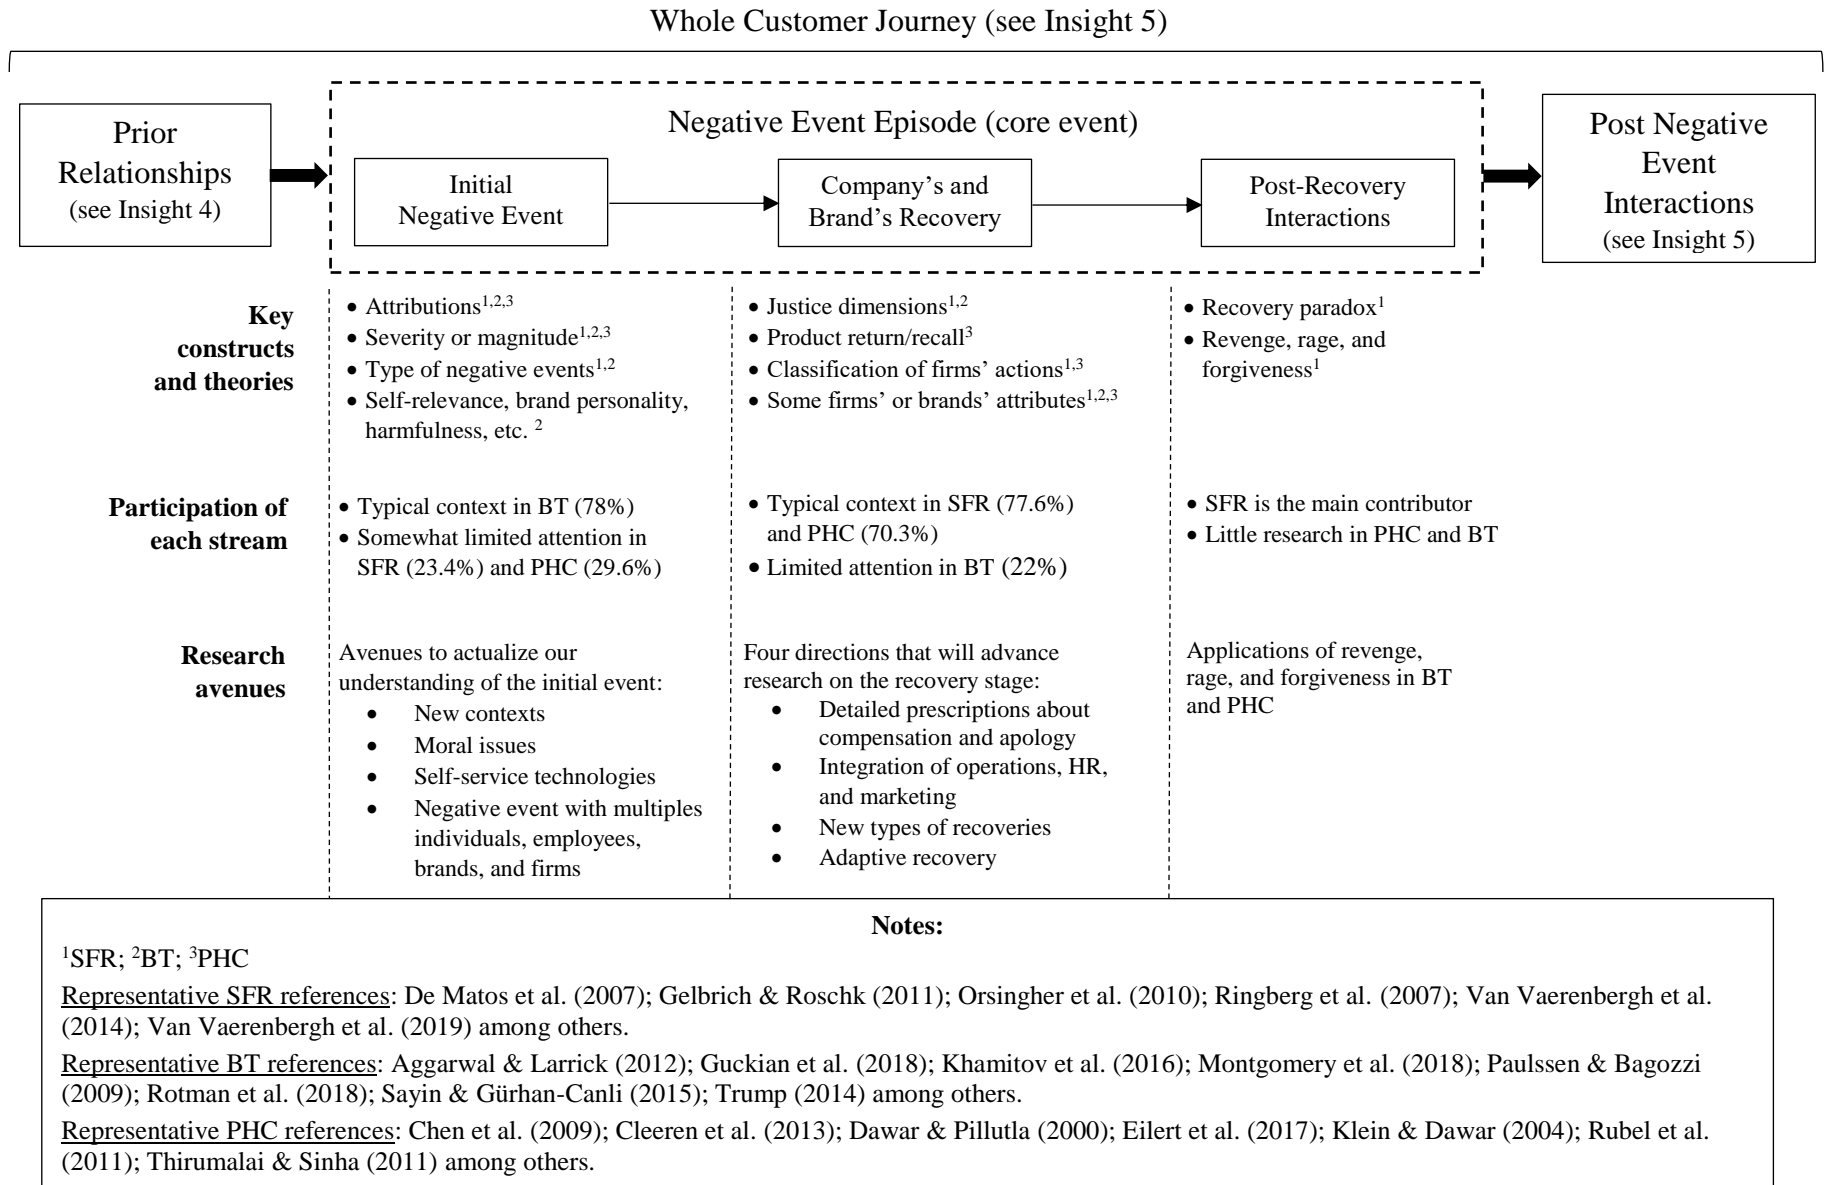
Whole Customer Journey (see Insight 5)

Prior Relationships (see Insight 4)

Negative Event Episode (core event)

Initial Negative Event

Company's and Brand's Recovery

Post-Recovery Interactions

Post Negative Event Interactions (see Insight 5)

Key constructs and theories

- Attributions$^{1,2,3}$
- Severity or magnitude$^{1,2,3}$
- Type of negative events$^{1,2}$
- Self-relevance, brand personality, harmfulness, etc. $^{2}$

- Justice dimensions$^{1,2}$
- Product return/recall$^{3}$
- Classification of firms' actions$^{1,3}$
- Some firms' or brands' attributes$^{1,2,3}$

- Recovery paradox$^{1}$
- Revenge, rage, and forgiveness$^{1}$

Participation of each stream

- Typical context in BT (78%)
- Somewhat limited attention in SFR (23.4%) and PHC (29.6%)

- Typical context in SFR (77.6%) and PHC (70.3%)
- Limited attention in BT (22%)

- SFR is the main contributor
- Little research in PHC and BT

Research avenues

Avenues to actualize our understanding of the initial event:
- New contexts
- Moral issues
- Self-service technologies
- Negative event with multiples individuals, employees, brands, and firms

Four directions that will advance research on the recovery stage:
- Detailed prescriptions about compensation and apology
- Integration of operations, HR, and marketing
- New types of recoveries
- Adaptive recovery

Applications of revenge, rage, and forgiveness in BT and PHC

Notes:

$^{1}$SFR; $^{2}$BT; $^{3}$PHC

Representative SFR references: De Matos et al. (2007); Gelbrich & Roschk (2011); Orsingher et al. (2010); Ringberg et al. (2007); Van Vaerenbergh et al. (2014); Van Vaerenbergh et al. (2019) among others.

Representative BT references: Aggarwal & Larrick (2012); Guckian et al. (2018); Khamitov et al. (2016); Montgomery et al. (2018); Paulssen & Bagozzi (2009); Rotman et al. (2018); Sayin & Gürhan-Canli (2015); Trump (2014) among others.

Representative PHC references: Chen et al. (2009); Cleeren et al. (2013); Dawar & Pillutla (2000); Eilert et al. (2017); Klein & Dawar (2004); Rubel et al. (2011); Thirumalai & Sinha (2011) among others.